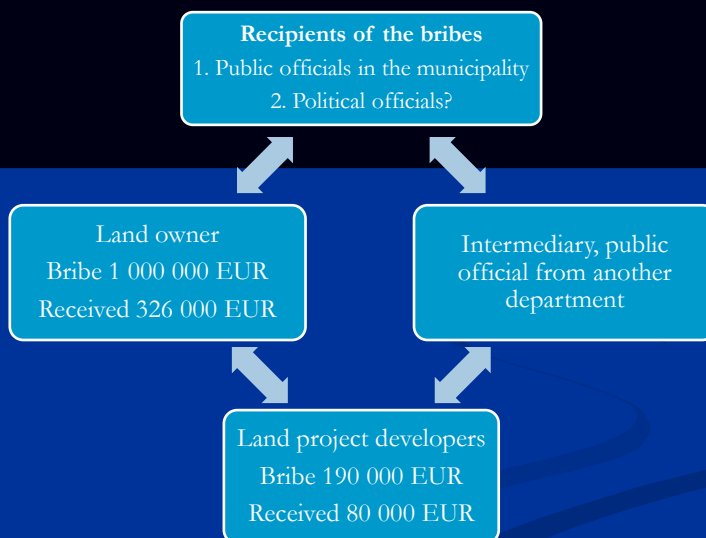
**Recipients of the bribes**
1. Public officials in the municipality
2. Political officials?

Land owner
Bribe 1 000 000 EUR
Received 326 000 EUR

Intermediary, public official from another department

Land project developers
Bribe 190 000 EUR
Received 80 000 EUR